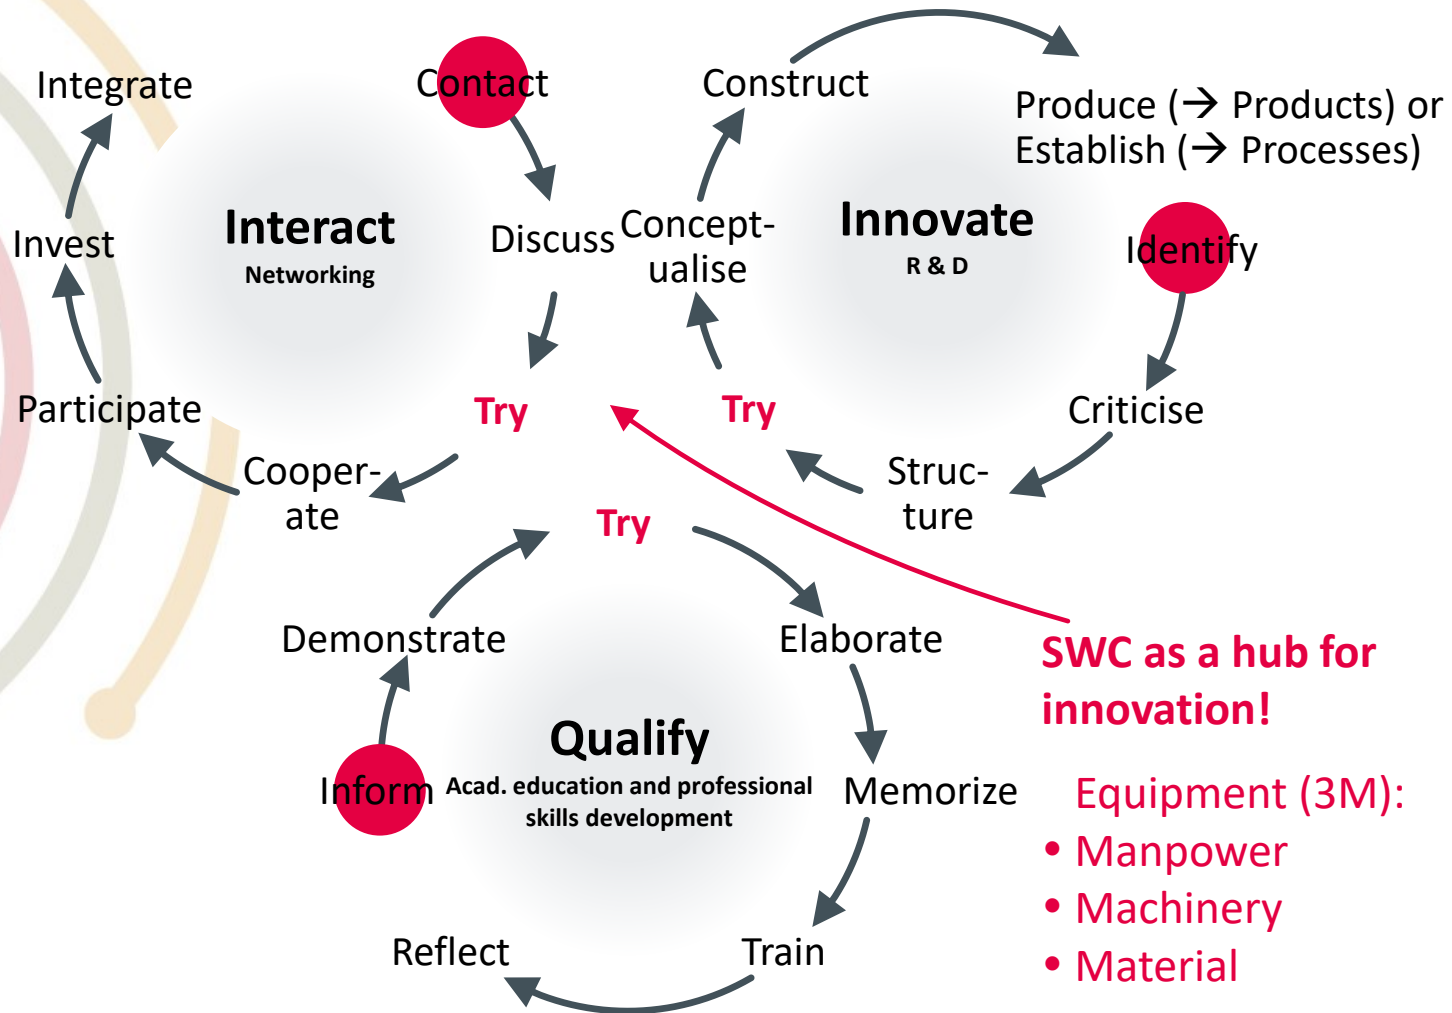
Integrate

Contact

Construct

Produce (→ Products) or Establish (→ Processes)

Invest

Interact
Networking

Discuss

Conceptualise

Innovate
R & D

Identify

Participate

Try

Try

Criticise

Cooperate

Structure

Try

Demonstrate

Elaborate

SWC as a hub for innovation!

Qualify
Acad. education and professional skills development

Inform

Memorize

Equipment (3M):
• Manpower
• Machinery
• Material

Reflect

Train